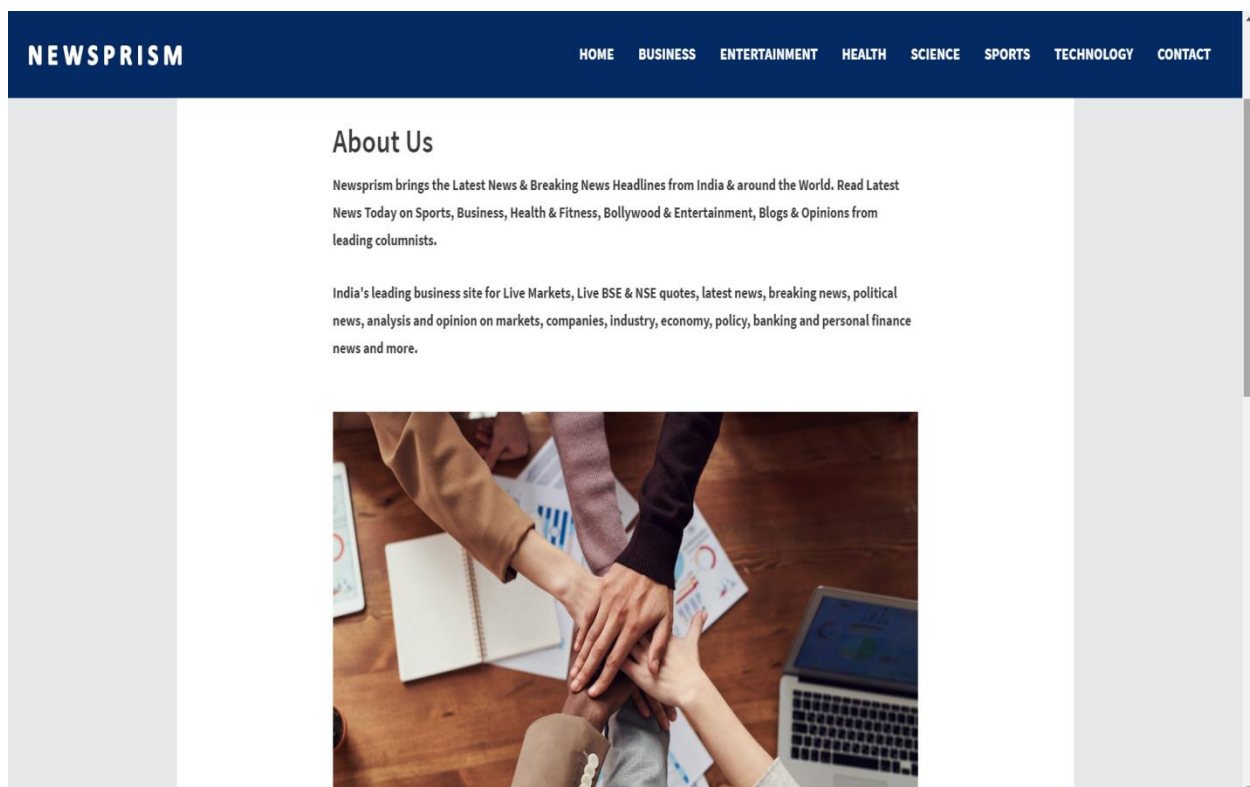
NEWSPRISM

HOME BUSINESS ENTERTAINMENT HEALTH SCIENCE SPORTS TECHNOLOGY CONTACT

About Us

Newsprism brings the Latest News & Breaking News Headlines from India & around the World. Read Latest News Today on Sports, Business, Health & Fitness, Bollywood & Entertainment, Blogs & Opinions from leading columnists.

India's leading business site for Live Markets, Live BSE & NSE quotes, latest news, breaking news, political news, analysis and opinion on markets, companies, industry, economy, policy, banking and personal finance news and more.